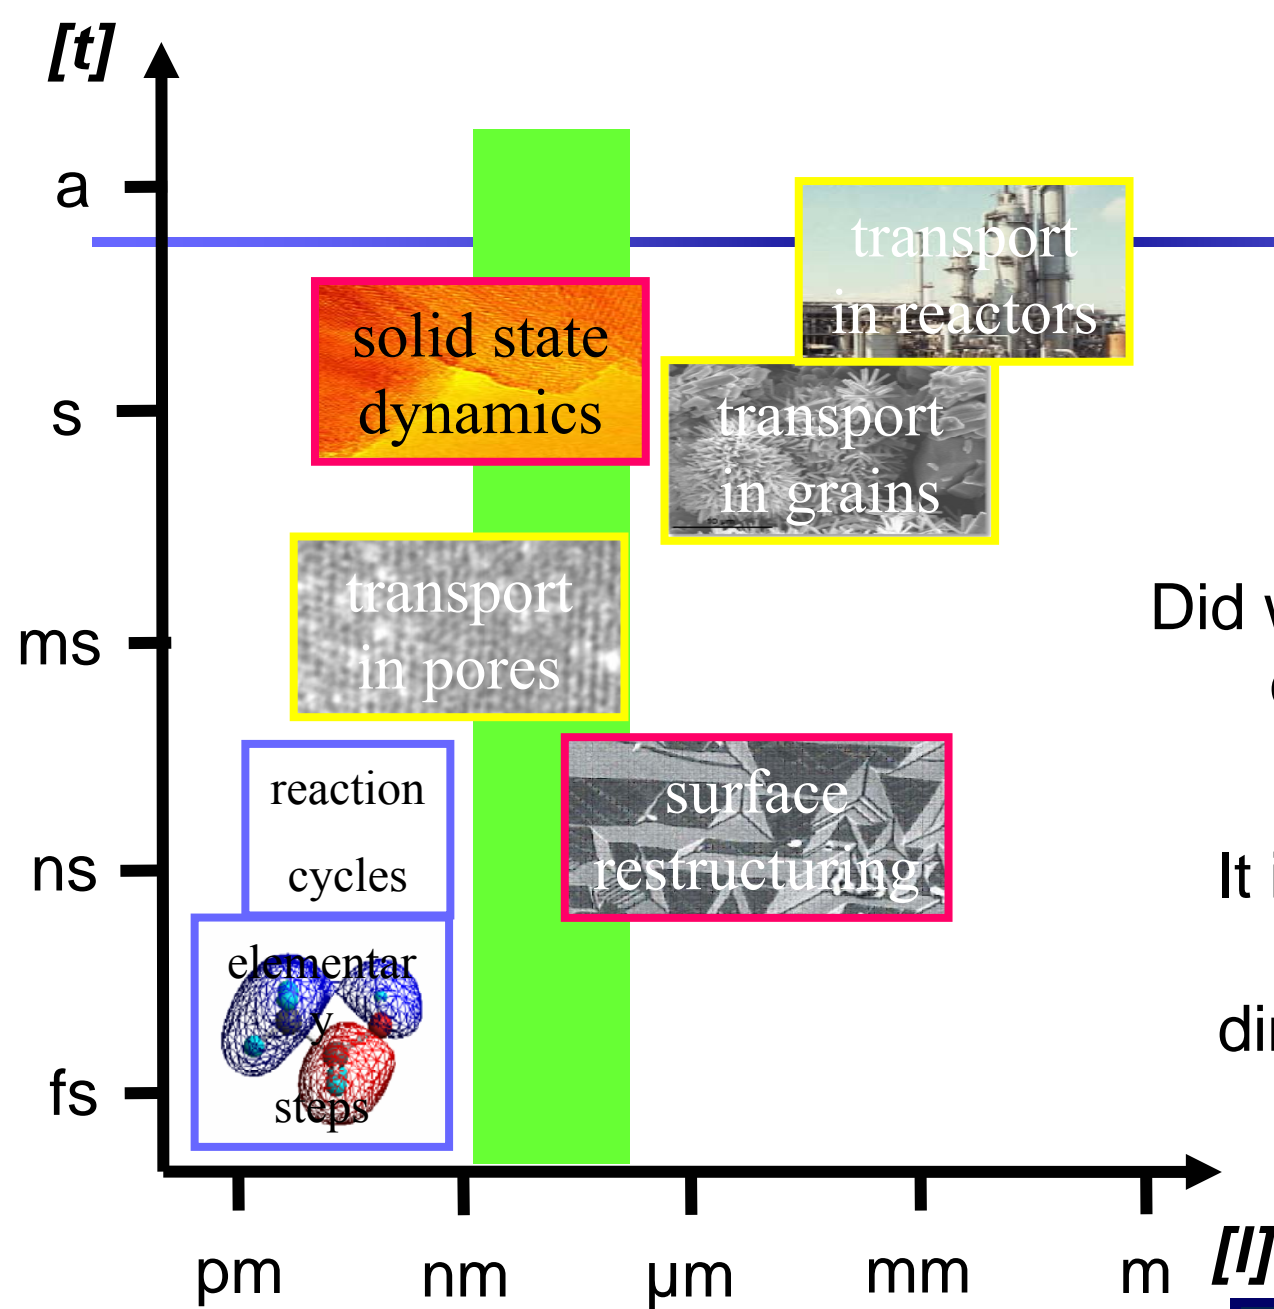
[t]

a

s

ms

ns

fs

transport in reactors

solid state dynamics

transport in grains

transport in pores

reaction cycles

surface restructuring

elementary steps

Did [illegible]

It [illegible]

di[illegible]

pm

nm

µm

mm

m

[l]